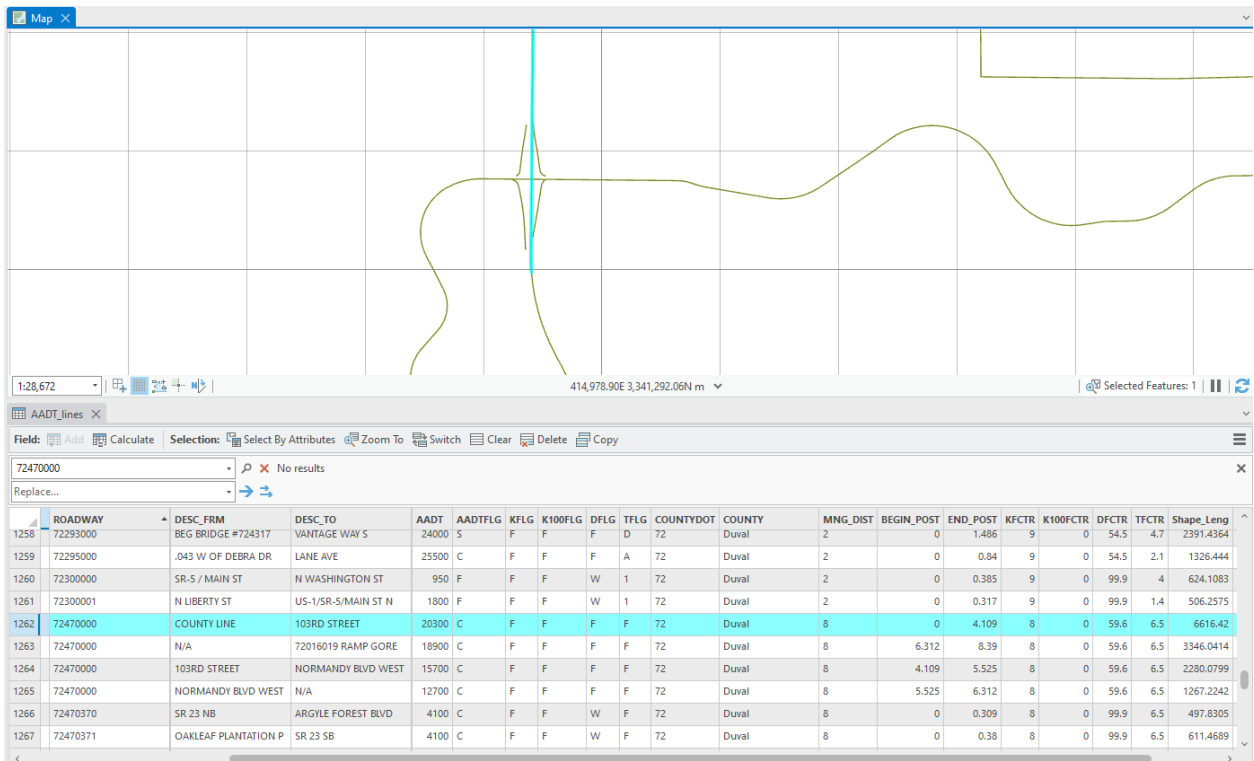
Map

1:28,672

414,978.90E 3,341,292.06N m

Selected Features: 1

AADT_lines

Field: Add Calculate Selection: Select By Attributes Zoom To Switch Clear Delete Copy

72470000 No results

Replace...

| | ROADWAY | DESC_FRM | DESC_TO | AADT | AADTFLG | KFLG | K100FLG | DFLG | TFLG | COUNTYDOT | COUNTY | MNG_DIST | BEGIN_POST | END_POST | KFCTR | K100FCTR | DFCTR | TFCTR | Shape_Leng |
|---|---|---|---|---|---|---|---|---|---|---|---|---|---|---|---|---|---|---|---|
| 1258 | 72293000 | BEG BRIDGE #724317 | VANTAGE WAY S | 24000 | S | F | F | F | D | 72 | Duval | 2 | 0 | 1.486 | 9 | 0 | 54.5 | 4.7 | 2391.4364 |
| 1259 | 72295000 | .043 W OF DEBRA DR | LANE AVE | 25500 | C | F | F | F | A | 72 | Duval | 2 | 0 | 0.84 | 9 | 0 | 54.5 | 2.1 | 1326.444 |
| 1260 | 72300000 | SR-5 / MAIN ST | N WASHINGTON ST | 950 | F | F | F | W | 1 | 72 | Duval | 2 | 0 | 0.385 | 9 | 0 | 99.9 | 4 | 624.1083 |
| 1261 | 72300001 | N LIBERTY ST | US-1/SR-5/MAIN ST N | 1800 | F | F | F | W | 1 | 72 | Duval | 2 | 0 | 0.317 | 9 | 0 | 99.9 | 1.4 | 506.2575 |
| 1262 | 72470000 | COUNTY LINE | 103RD STREET | 20300 | C | F | F | F | F | 72 | Duval | 8 | 0 | 4.109 | 8 | 0 | 59.6 | 6.5 | 6616.42 |
| 1263 | 72470000 | N/A | 72016019 RAMP GORE | 18900 | C | F | F | F | F | 72 | Duval | 8 | 6.312 | 8.39 | 8 | 0 | 59.6 | 6.5 | 3346.0414 |
| 1264 | 72470000 | 103RD STREET | NORMANDY BLVD WEST | 15700 | C | F | F | F | F | 72 | Duval | 8 | 4.109 | 5.525 | 8 | 0 | 59.6 | 6.5 | 2280.0799 |
| 1265 | 72470000 | NORMANDY BLVD WEST | N/A | 12700 | C | F | F | F | F | 72 | Duval | 8 | 5.525 | 6.312 | 8 | 0 | 59.6 | 6.5 | 1267.2242 |
| 1266 | 72470370 | SR 23 NB | ARGYLE FOREST BLVD | 4100 | C | F | F | W | F | 72 | Duval | 8 | 0 | 0.309 | 8 | 0 | 99.9 | 6.5 | 497.8305 |
| 1267 | 72470371 | OAKLEAF PLANTATION P | SR 23 SB | 4100 | C | F | F | W | F | 72 | Duval | 8 | 0 | 0.38 | 8 | 0 | 99.9 | 6.5 | 611.4689 |